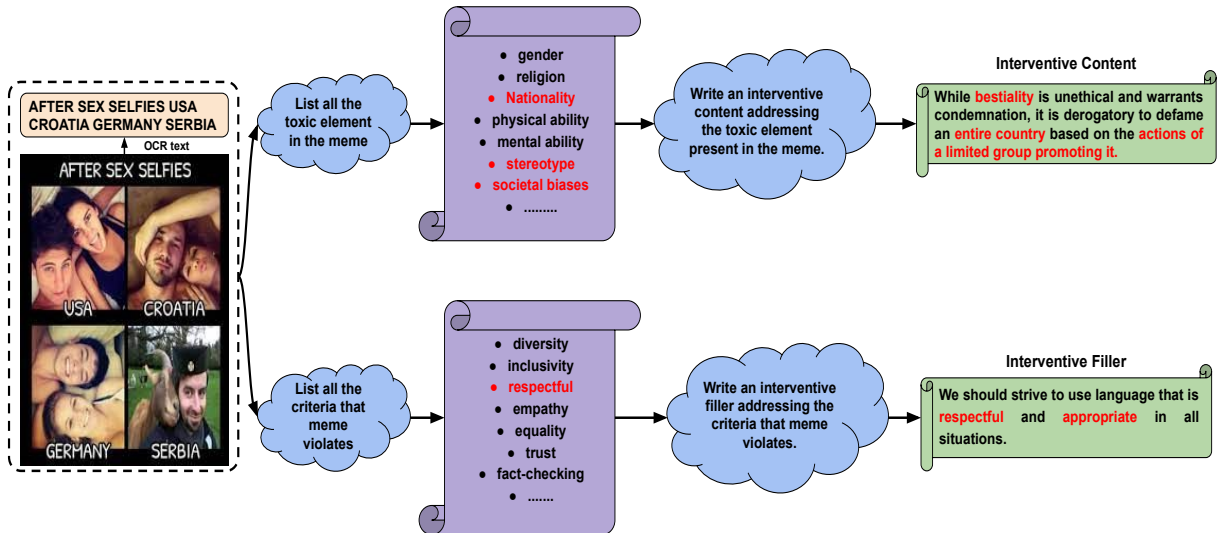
AFTER SEX SELFIES USA CROATIA GERMANY SERBIA

OCR text

AFTER SEX SELFIES

USA

CROATIA

GERMANY

SERBIA

List all the toxic element in the meme

- gender
- religion
- Nationality
- physical ability
- mental ability
- stereotype
- societal biases
- .........

Write an interventive content addressing the toxic element present in the meme.

Interventive Content

While bestiality is unethical and warrants condemnation, it is derogatory to defame an entire country based on the actions of a limited group promoting it.

List all the criteria that meme violates

- diversity
- inclusivity
- respectful
- empathy
- equality
- trust
- fact-checking
- .......

Write an interventive filler addressing the criteria that meme violates.

Interventive Filler

We should strive to use language that is respectful and appropriate in all situations.